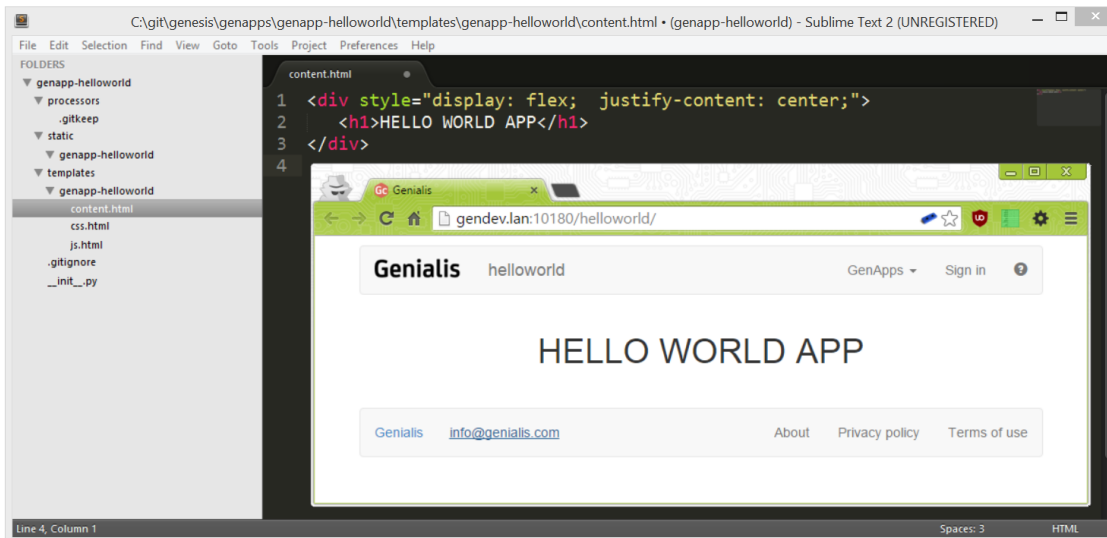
C:\git\genesis\genapps\genapp-helloworld\templates\genapp-helloworld\content.html • (genapp-helloworld) - Sublime Text 2 (UNREGISTERED)

File Edit Selection Find View Goto Tools Project Preferences Help

FOLDERS
genapp-helloworld
processors
.gitkeep
static
genapp-helloworld
templates
genapp-helloworld
content.html
css.html
js.html
.gitignore
__init__.py

content.html

1 <div style="display: flex;  justify-content: center;">
2   <h1>HELLO WORLD APP</h1>
3 </div>
4

Genialis

gendev.lan:10180/helloworld/

Genialis helloworld GenApps Sign in

HELLO WORLD APP

Genialis info@genialis.com About Privacy policy Terms of use

Line 4, Column 1 Spaces: 3 HTML